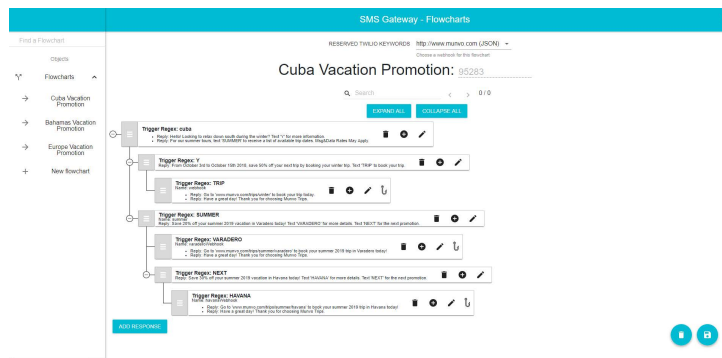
SMS Gateway - Flowcharts

Find a Flowchart

Objects

Flowcharts

Cuba Vacation Promotion

Bahamas Vacation Promotion

Europe Vacation Promotion

New flowchart

RESERVED TWILIO KEYWORDS http://www.munvo.com (JSON)

Choose a webhook for this flowchart

Cuba Vacation Promotion: 95283

Search 0 / 0

EXPAND ALL COLLAPSE ALL

Trigger Regex: cuba
• Reply: Hello! Looking to relax down south during the winter? Text "Y" for more information.
• Reply: For our summer tours, text 'SUMMER' to receive a list of available trip dates. Msg&Data Rates May Apply.

Trigger Regex: Y
Reply: From October 3rd to October 10th 2018, save 50% off your next trip by booking your winter trip. Text "TRIP" to book your trip.

Trigger Regex: TRIP
Name: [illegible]
• Reply: Go to 'www.munvo.com/trips/winter' to book your trip today.
• Reply: Have a great day! Thank you for choosing Munvo Trips.

Trigger Regex: SUMMER
Name: summer
Reply: Save 25% off your summer 2019 vacation in Varadero today! Text 'VARADERO' for more details. Text 'NEXT' for the next promotion.

Trigger Regex: VARADERO
Name: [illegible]
• Reply: Go to 'www.munvo.com/trips/summer/varadero' to book your summer 2019 trip in Varadero today!
• Reply: Have a great day! Thank you for choosing Munvo Trips.

Trigger Regex: NEXT
Reply: Save 55% off your summer 2019 vacation in Havana today! Text 'HAVANA' for more details. Text 'NEXT' for the next promotion.

Trigger Regex: HAVANA
Name: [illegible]
• Reply: Go to 'www.munvo.com/trips/summer/havana' to book your summer 2019 trip in Havana today!
• Reply: Have a great day! Thank you for choosing Munvo Trips.

ADD RESPONSE